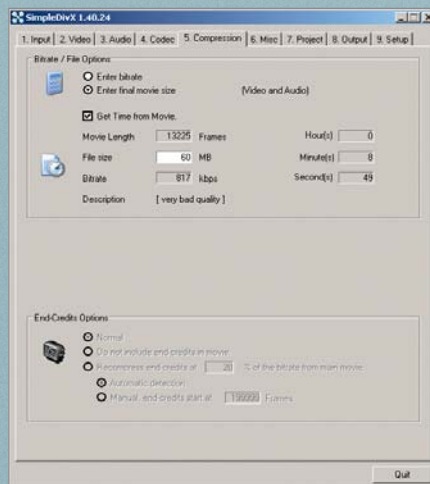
SimpleDivX 1.40.24

1. Input | 2. Video | 3. Audio | 4. Codec | 5. Compression | 6. Misc | 7. Project | 8. Output | 9. Setup

Bitrate / File Options

Enter bitrate

Enter final movie size

(Video and Audio)

Get Time from Movie.

Movie Length 13225 Frames

Hour(s) 0

File size 60 MB

Minute(s) 8

Bitrate 817 kbps

Second(s) 49

Description [ very bad quality ]

End-Credits Options

Normal

Do not include end credits in movie

Recompress end credits at 20 % of the bitrate from main movie

Automatic detection

Manual, end credits start at 130000 Frames

Quit